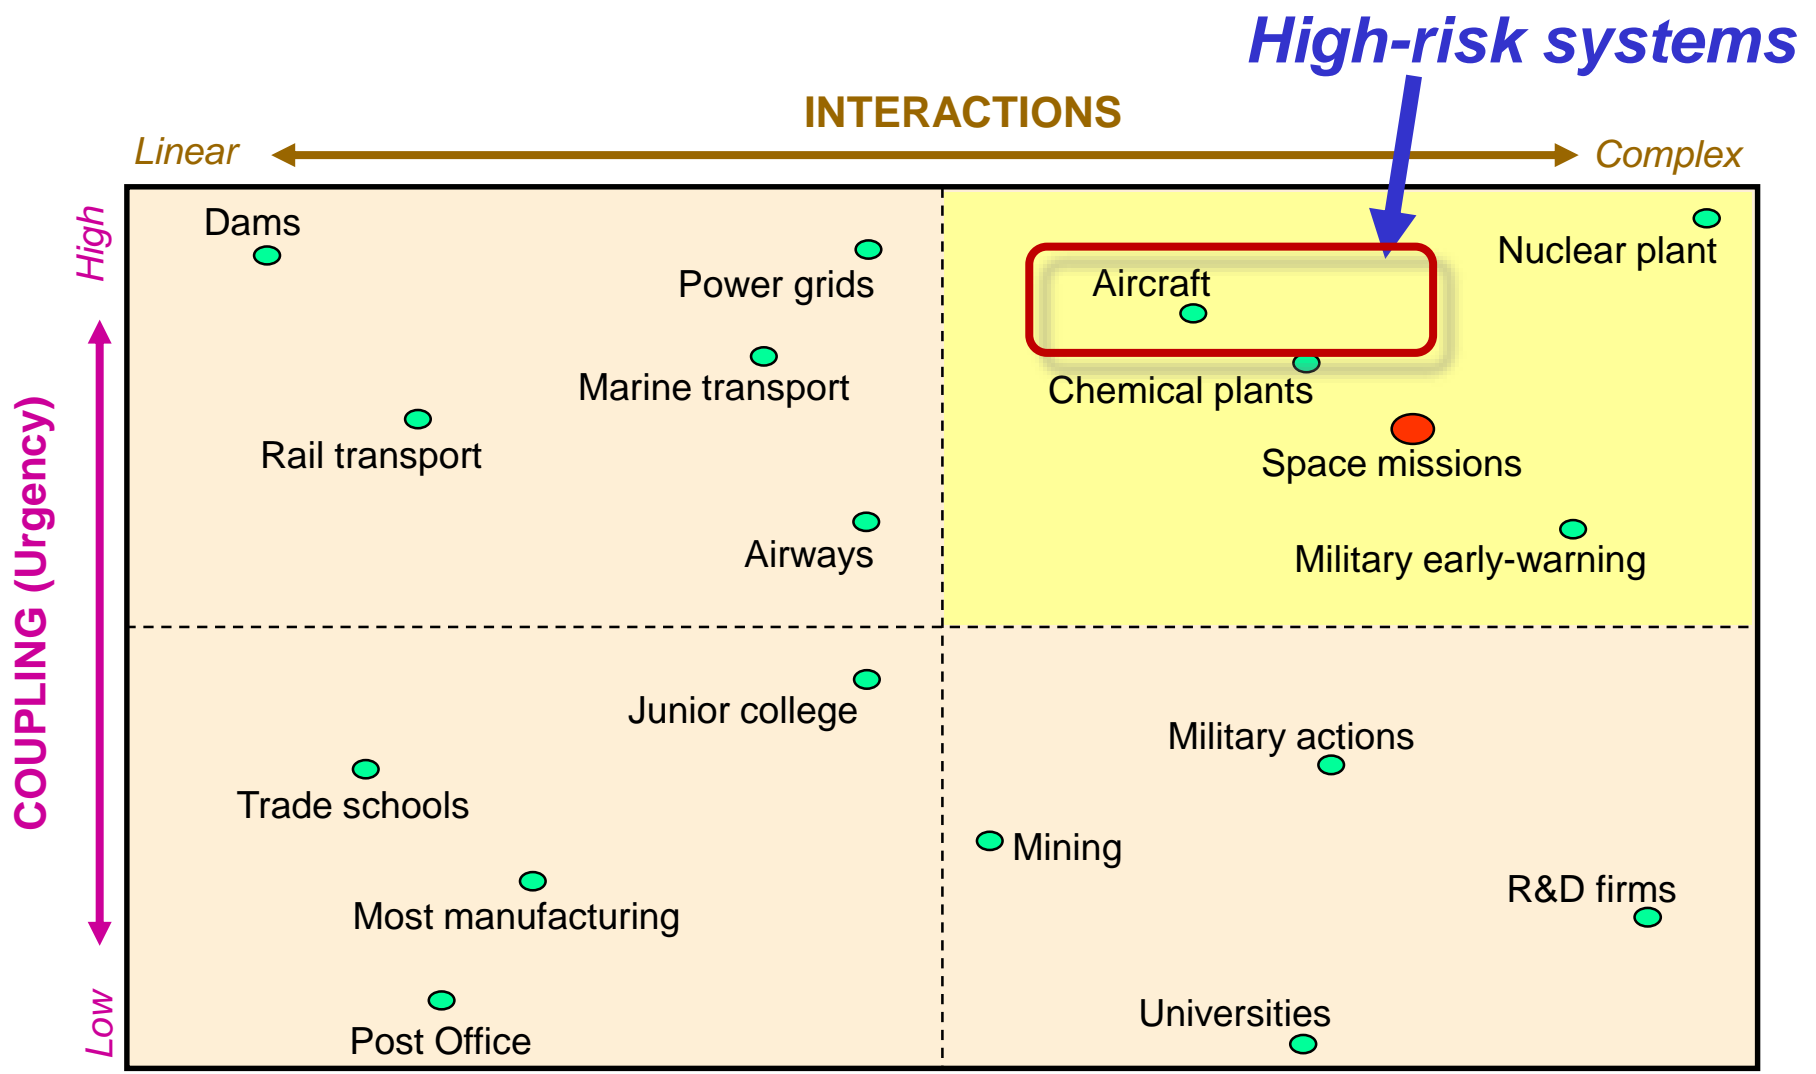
High-risk systems

INTERACTIONS

Linear

Complex

COUPLING (Urgency)

High

Low

Dams

Power grids

Marine transport

Rail transport

Airways

Aircraft

Nuclear plant

Chemical plants

Space missions

Military early-warning

Junior college

Trade schools

Most manufacturing

Post Office

Military actions

Mining

R&D firms

Universities